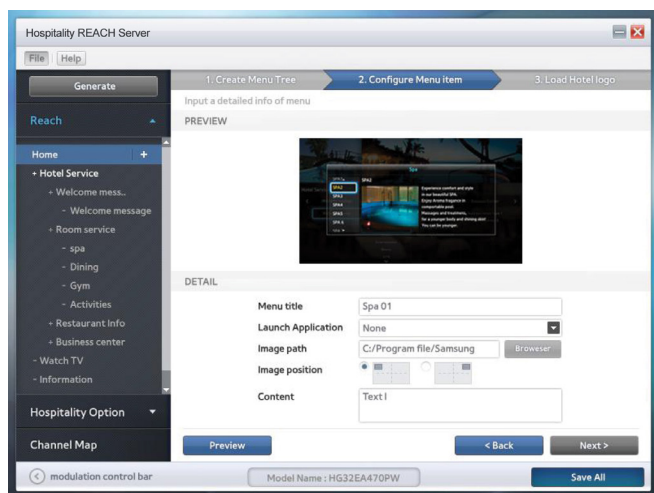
Hospitality REACH Server

File Help

Generate

1. Create Menu Tree

2. Configure Menu item

3. Load Hotel logo

Reach

Input a detailed info of menu

PREVIEW

Home

+ Hotel Service

+ Welcome mess..

- Welcome message

+ Room service

- spa

- Dining

- Gym

- Activities

+ Restaurant Info

+ Business center

- Watch TV

- Information

Hospitality Option

Channel Map

DETAIL

Menu title Spa 01

Launch Application None

Image path C:/Program file/Samsung Browser

Image position

Content Text I

Preview

< Back

Next >

modulation control bar

Model Name : HG32EA470PW

Save All